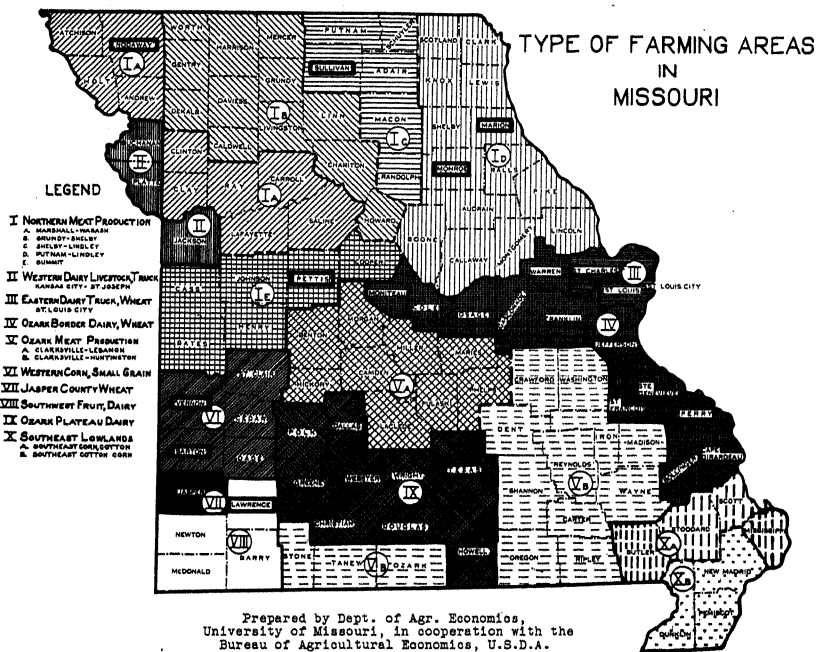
TYPE OF FARMING AREAS IN MISSOURI

LEGEND

I NORTHERN MEAT PRODUCTION
A. MARSHALL-WABASH
B. GRUNDY-SHELBY
C. SHELBY-LINDLEY
D. PUTNAM-LINDLEY
E. SUMMIT

II WESTERN DAIRY LIVESTOCK, TRUCK
KANSAS CITY - ST JOSEPH

III EASTERN DAIRY TRUCK, WHEAT
ST. LOUIS CITY

IV OZARK BORDER DAIRY, WHEAT

V OZARK MEAT PRODUCTION
A. CLARKSVILLE-LEBANON
B. CLARKSVILLE-HUNTINGTON

VI WESTERN CORN, SMALL GRAIN

VII JASPER COUNTY WHEAT

VIII SOUTHWEST FRUIT, DAIRY

IX OZARK PLATEAU DAIRY

X SOUTHEAST LOWLANDS
A. SOUTHEAST CORN, COTTON
B. SOUTHEAST COTTON CORN

ATCHISON NODAWAY WORTH HARRISON MERCER PUTNAM SCHUYLER SCOTLAND CLARK HOLT ANDREW GENTRY SULLIVAN ADAIR KNOX LEWIS DEKALB DAVIESS GRUNDY LIVINGSTON LINN MACON SHELBY MARION CLINTON CALDWELL CHARITON MONROE RALLS RANDOLPH PLATTE CLAY RAY CARROLL PIKE AUDRAIN HOWARD BOONE SALINE LAFAYETTE JACKSON CALLAWAY MONTGOMERY LINCOLN COOPER JOHNSON PETTIS CASS WARREN ST CHARLES ST LOUIS ST LOUIS CITY MONITEAU COLE OSAGE GASCONADE FRANKLIN HENRY BENTON MORGAN MILLER MARIES JEFFERSON BATES ST CLAIR CAMDEN PHELPS CRAWFORD WASHINGTON STE GENEVIEVE VERNON HICKORY CEDAR PULASKI ST FRANCOIS PERRY BARTON DADE POLK DALLAS LACLEDE DENT IRON MADISON CAPE GIRARDEAU WRIGHT TEXAS REYNOLDS BOLLINGER JASPER LAWRENCE GREENE WEBSTER SHANNON WAYNE SCOTT CARTER STODDARD NEWTON CHRISTIAN DOUGLAS BARRY STONE TANEY OZARK HOWELL OREGON RIPLEY BUTLER MISSISSIPPI MCDONALD NEW MADRID PEMISCOT DUNKLIN

Prepared by Dept. of Agr. Economics, University of Missouri, in cooperation with the Bureau of Agricultural Economics, U.S.D.A.